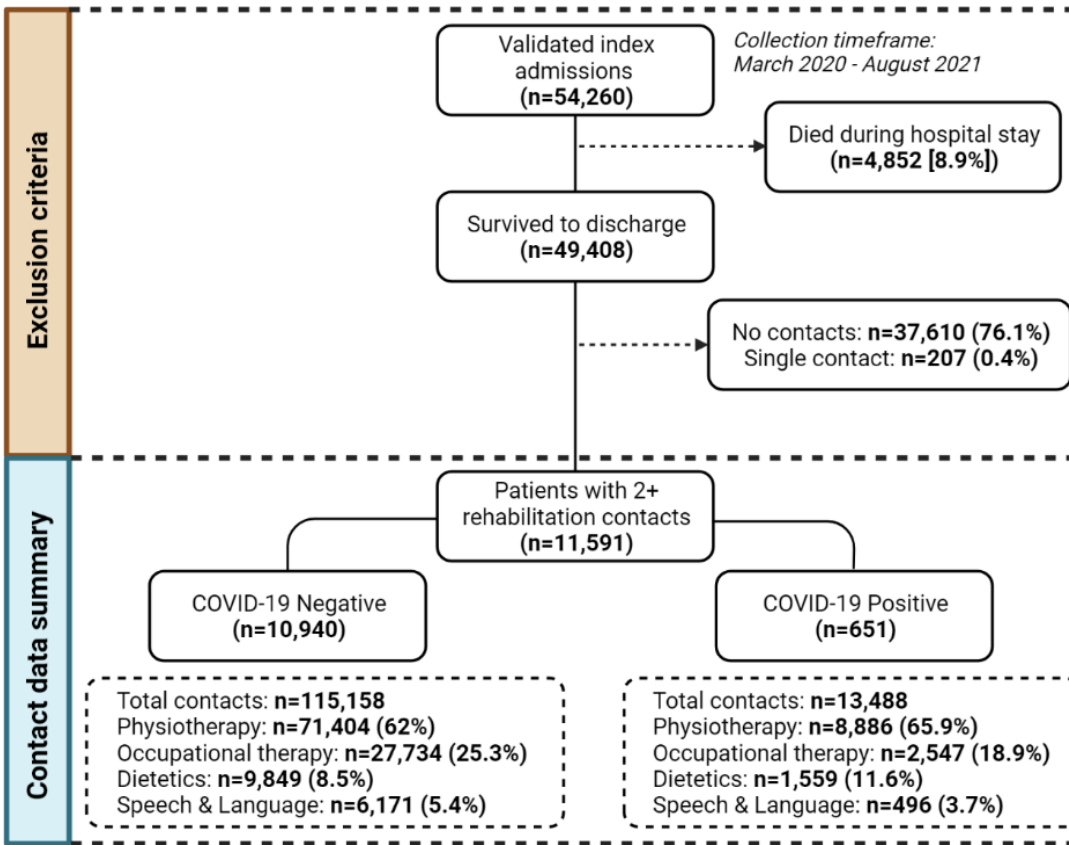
Exclusion criteria

Validated index admissions (n=54,260)

Collection timeframe: March 2020 - August 2021

Died during hospital stay (n=4,852 [8.9%])

Survived to discharge (n=49,408)

No contacts: n=37,610 (76.1%)
Single contact: n=207 (0.4%)

Contact data summary

Patients with 2+ rehabilitation contacts (n=11,591)

COVID-19 Negative (n=10,940)

COVID-19 Positive (n=651)

Total contacts: n=115,158
Physiotherapy: n=71,404 (62%)
Occupational therapy: n=27,734 (25.3%)
Dietetics: n=9,849 (8.5%)
Speech & Language: n=6,171 (5.4%)

Total contacts: n=13,488
Physiotherapy: n=8,886 (65.9%)
Occupational therapy: n=2,547 (18.9%)
Dietetics: n=1,559 (11.6%)
Speech & Language: n=496 (3.7%)